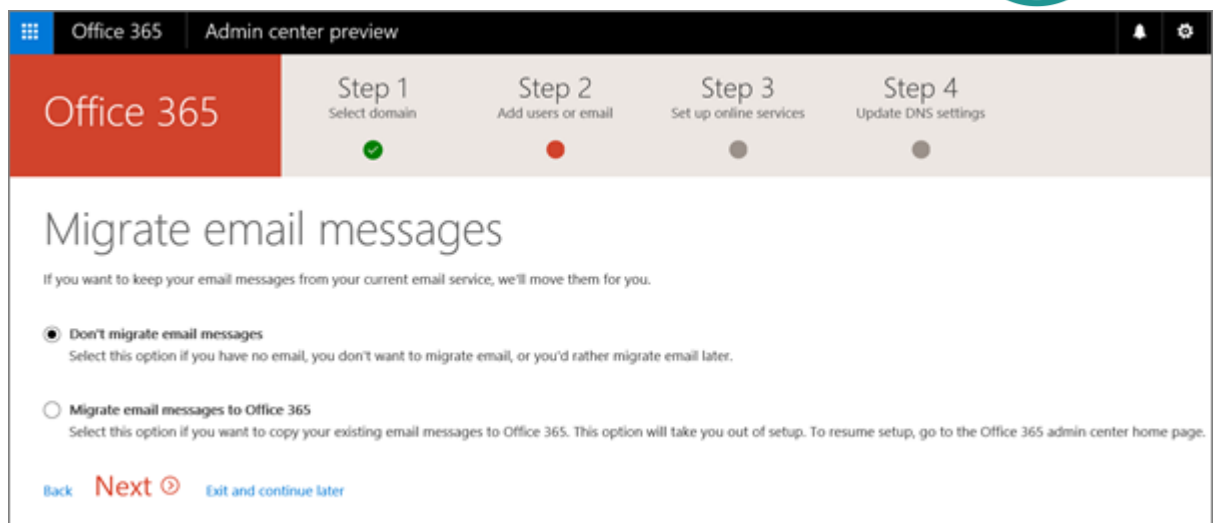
Office 365 Admin center preview

Office 365

Step 1
Select domain

Step 2
Add users or email

Step 3
Set up online services

Step 4
Update DNS settings

Migrate email messages

If you want to keep your email messages from your current email service, we'll move them for you.

Don't migrate email messages
Select this option if you have no email, you don't want to migrate email, or you'd rather migrate email later.

Migrate email messages to Office 365
Select this option if you want to copy your existing email messages to Office 365. This option will take you out of setup. To resume setup, go to the Office 365 admin center home page.

Back Next Exit and continue later